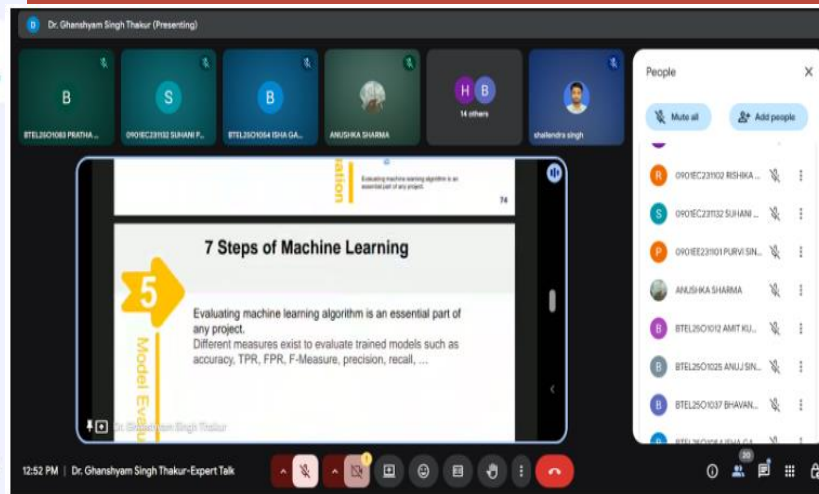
D Dr. Ghanshyam Singh Thakur (Presenting)

B
BTEL25O1083 PRATHA ...

S
0901EC231132 SUHANI P...

B
BTEL25O1064 ISHA GA...

ANUSHKA SHARMA

H B
14 others

shailendra singh

ation

Evaluating machine learning algorithm is an essential part of any project.

74

7 Steps of Machine Learning

5

Model Eva

Evaluating machine learning algorithm is an essential part of any project.
Different measures exist to evaluate trained models such as accuracy, TPR, FPR, F-Measure, precision, recall, ...

Dr. Ghanshyam Singh Thakur

People

Mute all

Add people

0901EC231102 RISHIKA ...

0901EC231132 SUHANI ...

0901EE231101 PURVI SIN...

ANUSHKA SHARMA

BTEL25O1012 AMIT KU...

BTEL25O1025 ANUJ SIN...

BTEL25O1037 BHAVAN...

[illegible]

12:52 PM | Dr. Ghanshyam Singh Thakur-Expert Talk

20